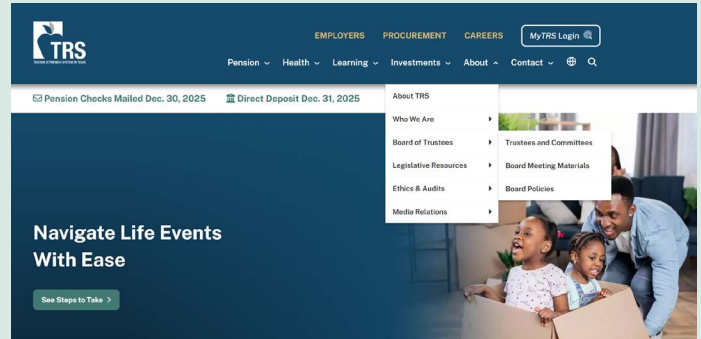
TRS
TEACHER RETIREMENT SYSTEM OF TEXAS

EMPLOYERS PROCUREMENT CAREERS MyTRS Login

Pension Health Learning Investments About Contact

Pension Checks Mailed Dec. 30, 2025 Direct Deposit Dec. 31, 2025

About TRS
Who We Are
Board of Trustees
Legislative Resources
Ethics & Audits
Media Relations

Trustees and Committees
Board Meeting Materials
Board Policies

Navigate Life Events With Ease

See Steps to Take